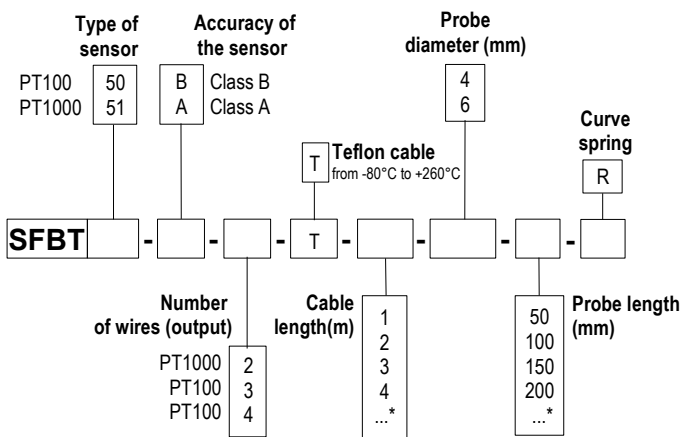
Type of sensor

PT100 50
PT1000 51

Accuracy of the sensor

B Class B
A Class A

Probe diameter (mm)

4
6

T Teflon cable
from -80°C to +260°C

Curve spring

R

SFBT - - - T - - - -

Number of wires (output)

PT1000 2
PT100 3
PT100 4

Cable length(m)

1
2
3
4
...*

Probe length (mm)

50
100
150
200
...*